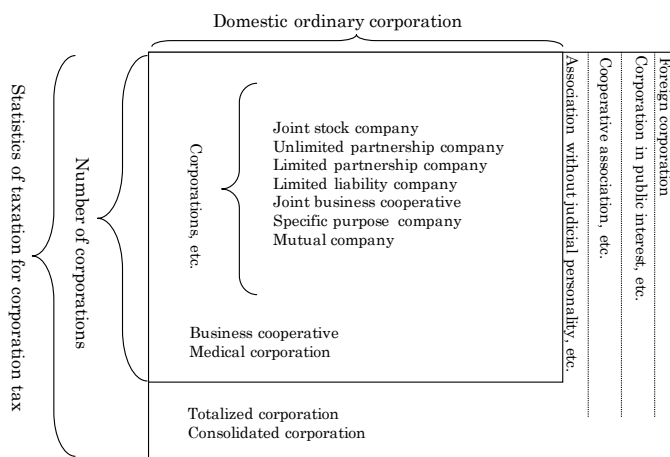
Domestic ordinary corporation

Statistics of taxation for corporation tax

Number of corporations

Corporations, etc.

Joint stock company
Unlimited partnership company
Limited partnership company
Limited liability company
Joint business cooperative
Specific purpose company
Mutual company

Business cooperative
Medical corporation

Totalized corporation
Consolidated corporation

Association without judicial personality, etc.

Cooperative association, etc.

Corporation in public interest, etc.

Foreign corporation